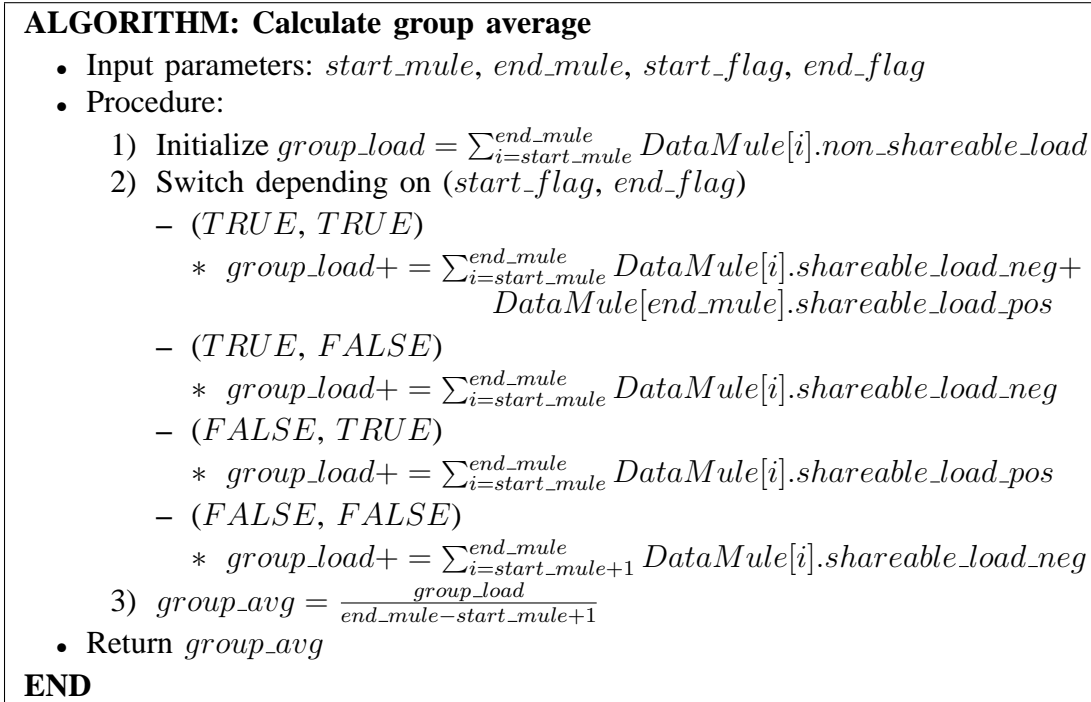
**ALGORITHM: Calculate group average**

- Input parameters: $start\_mule$, $end\_mule$, $start\_flag$, $end\_flag$
- Procedure:
  1) Initialize $group\_load = \sum_{i=start\_mule}^{end\_mule} DataMule[i].non\_shareable\_load$
  2) Switch depending on ($start\_flag$, $end\_flag$)
     - ($TRUE$, $TRUE$)
       * $group\_load += \sum_{i=start\_mule}^{end\_mule} DataMule[i].shareable\_load\_neg + DataMule[end\_mule].shareable\_load\_pos$
     - ($TRUE$, $FALSE$)
       * $group\_load += \sum_{i=start\_mule}^{end\_mule} DataMule[i].shareable\_load\_neg$
     - ($FALSE$, $TRUE$)
       * $group\_load += \sum_{i=start\_mule}^{end\_mule} DataMule[i].shareable\_load\_pos$
     - ($FALSE$, $FALSE$)
       * $group\_load += \sum_{i=start\_mule+1}^{end\_mule} DataMule[i].shareable\_load\_neg$
  3) $group\_avg = \frac{group\_load}{end\_mule - start\_mule + 1}$
- Return $group\_avg$

**END**